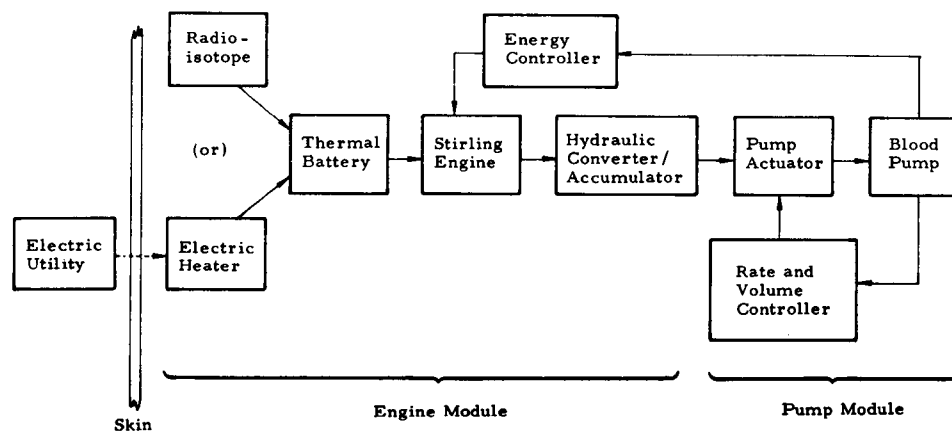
Radio-isotope

(or)

Electric Utility

Electric Heater

Thermal Battery

Energy Controller

Stirling Engine

Hydraulic Converter/ Accumulator

Pump Actuator

Blood Pump

Rate and Volume Controller

Skin

Engine Module

Pump Module